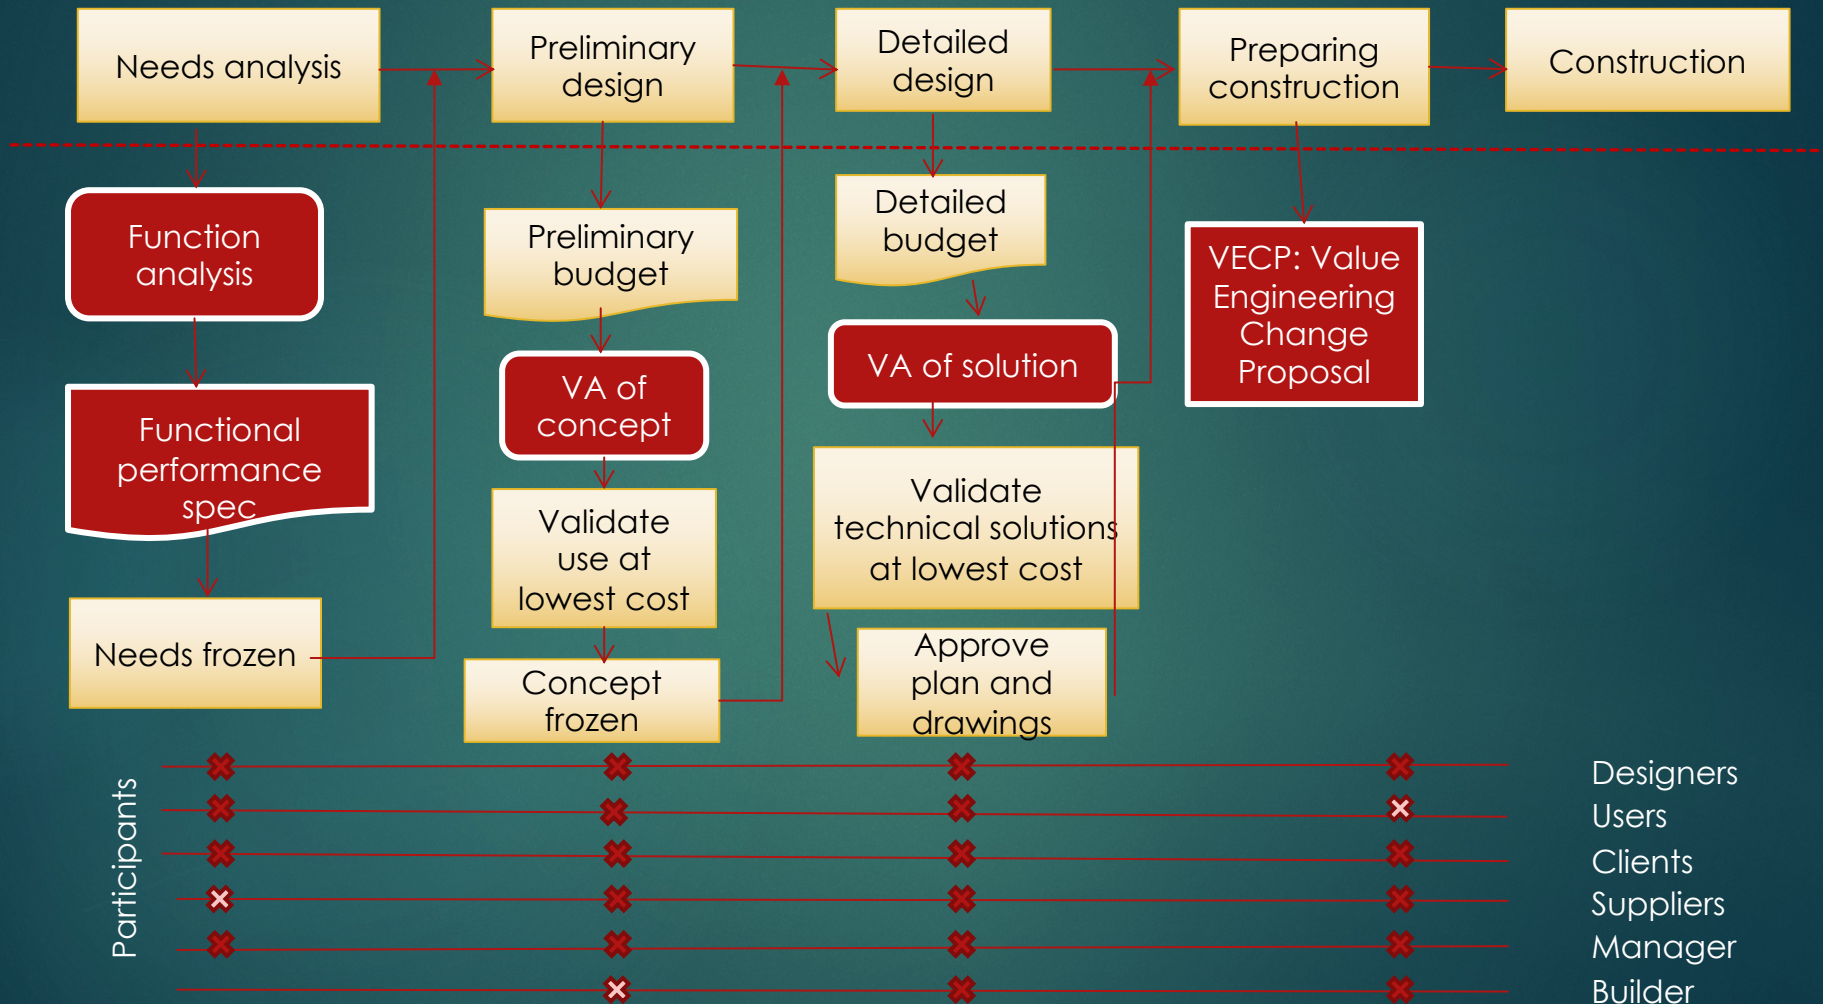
Needs analysis

Preliminary design

Detailed design

Preparing construction

Construction

Function analysis

Functional performance spec

Needs frozen

Preliminary budget

VA of concept

Validate use at lowest cost

Concept frozen

Detailed budget

VA of solution

Validate technical solutions at lowest cost

Approve plan and drawings

VECP: Value Engineering Change Proposal

Participants

Designers
Users
Clients
Suppliers
Manager
Builder